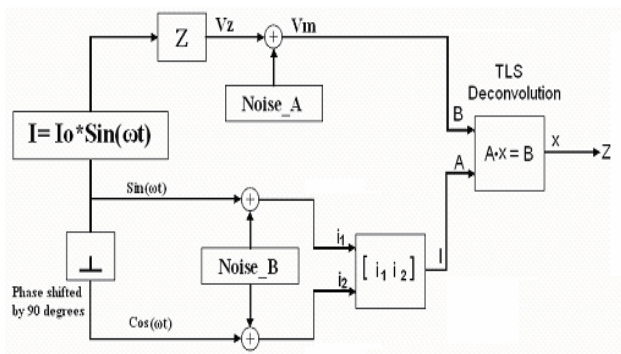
Z

Vz

Vm

Noise_A

TLS Deconvolution

B

$I = Io*Sin(\omega t)$

A

$A \cdot x = B$

x

→ Z

$Sin(\omega t)$

Noise_B

$i_1$

$i_2$

$[ i_1 \; i_2 ]$

I

⊥

Phase shifted by 90 degrees

$Cos(\omega t)$